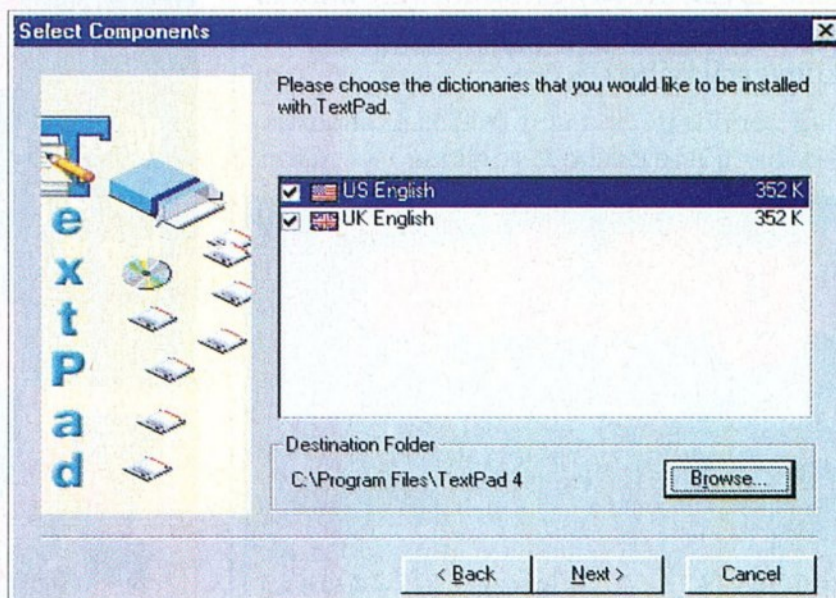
Select Components

T
e
x
t
P
a
d

Please choose the dictionaries that you would like to be installed with TextPad.

| | | |
|---|---|---|
| ☑ | US English | 352 K |
| ☑ | UK English | 352 K |

Destination Folder
C:\Program Files\TextPad 4
Browse...

< Back
Next >
Cancel